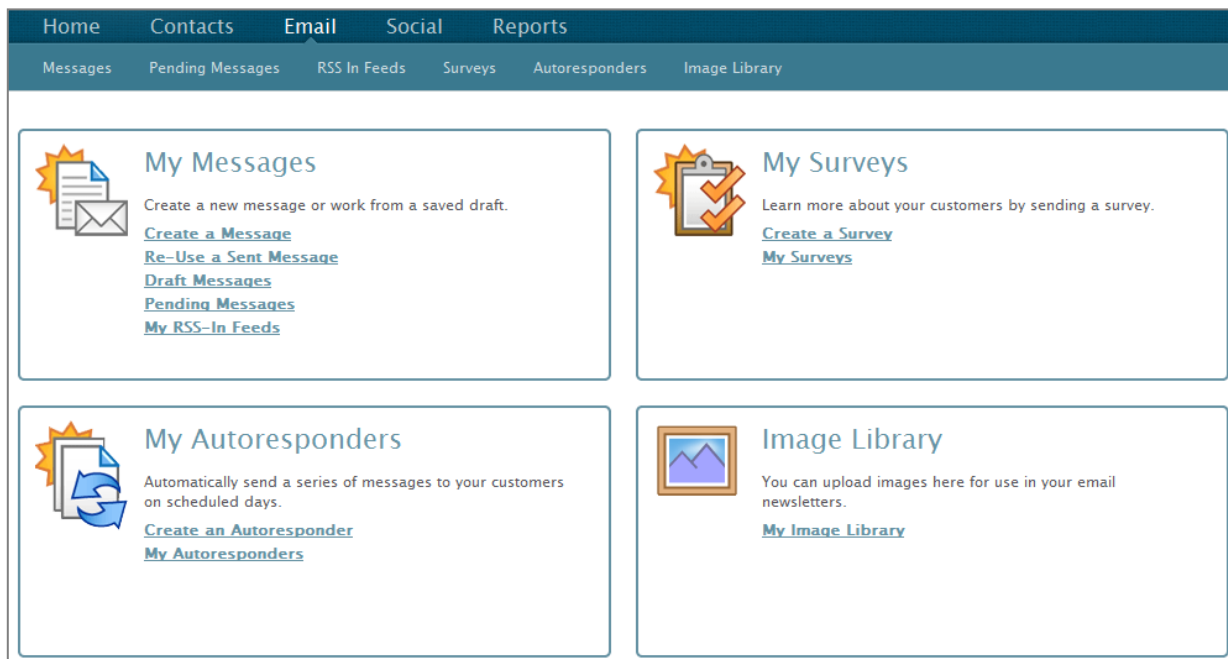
Home Contacts Email Social Reports

Messages Pending Messages RSS In Feeds Surveys Autoresponders Image Library

My Messages

Create a new message or work from a saved draft.

Create a Message
Re-Use a Sent Message
Draft Messages
Pending Messages
My RSS-In Feeds

My Surveys

Learn more about your customers by sending a survey.

Create a Survey
My Surveys

My Autoresponders

Automatically send a series of messages to your customers on scheduled days.

Create an Autoresponder
My Autoresponders

Image Library

You can upload images here for use in your email newsletters.

My Image Library